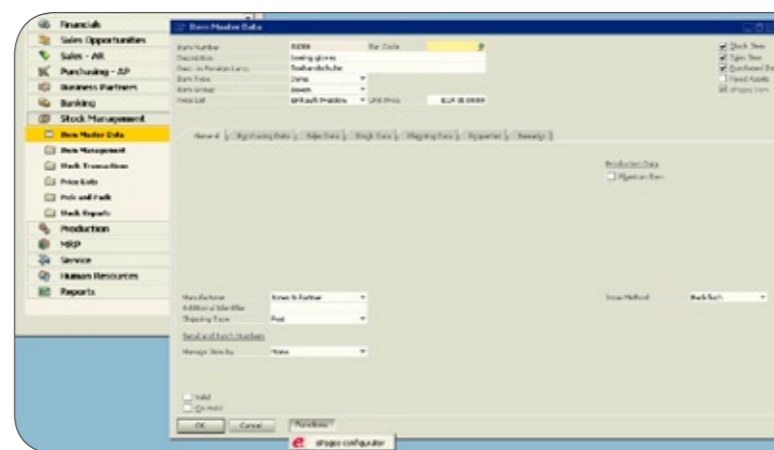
Financials
Sales Opportunities
Sales - AR
Purchasing - AP
Business Partners
Banking
Stock Management
Item Master Data
Item Management
Stock Transactions
Price Lists
Pick and Pack
Stock Reports
Production
MRP
Service
Human Resources
Reports

Item Master Data

Item Number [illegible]
Bar Code
Description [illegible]
Desc. in Foreign Lang. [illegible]
Item Type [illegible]
Item Group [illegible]
Price List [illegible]
Unit Price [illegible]

Stock Item
Sales Item
Purchase Item
Fixed Assets
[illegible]

General
Purchasing Data
Sales Data
Stock Data
Planning Data
Properties
Remarks

Production Data
Phantom Item

Manufacturer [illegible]
Additional Identifier
Shipping Type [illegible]
Serial and Batch Numbers
Manage Item by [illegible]
Issue Method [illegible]

Valid
On Hold

OK
Cancel
Functions
ePages configurator